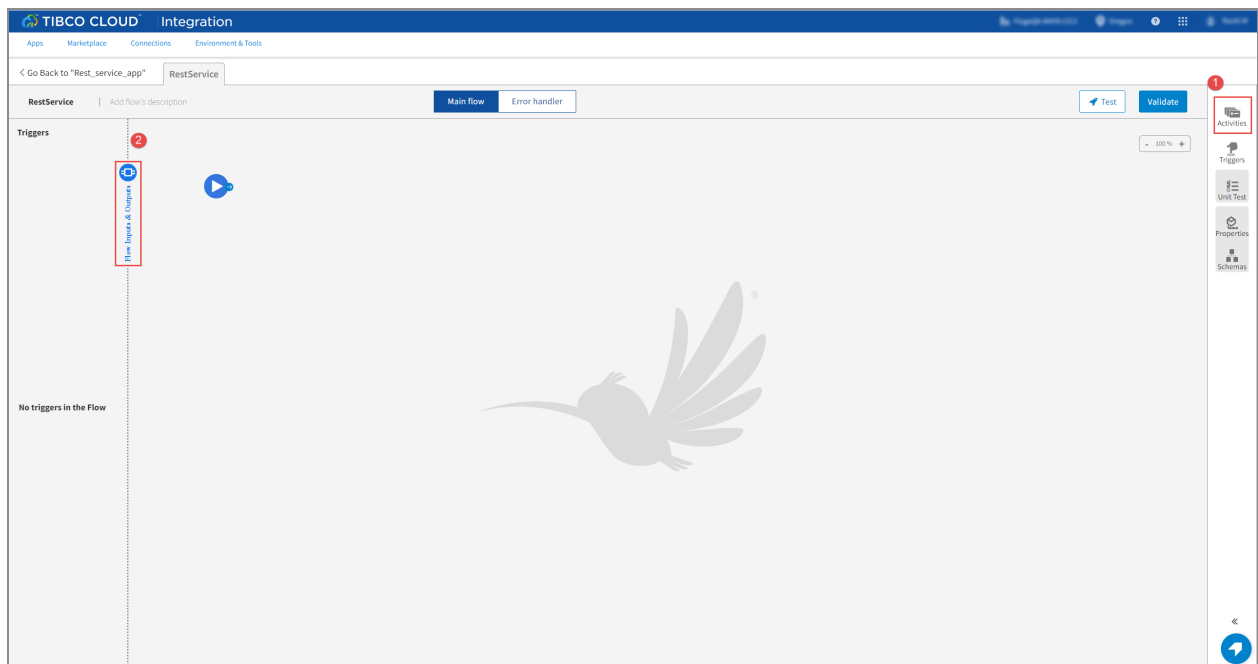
TIBCO CLOUD Integration

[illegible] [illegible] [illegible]

Apps Marketplace Connections Environment & Tools

< Go Back to "Rest_service_app" RestService

RestService | Add flow's description

Main flow Error handler

Test Validate

1

Activities

Triggers

Unit Test

Properties

Schemas

Triggers

2

Flow Inputs & Outputs

- 100 % +

No triggers in the Flow

«